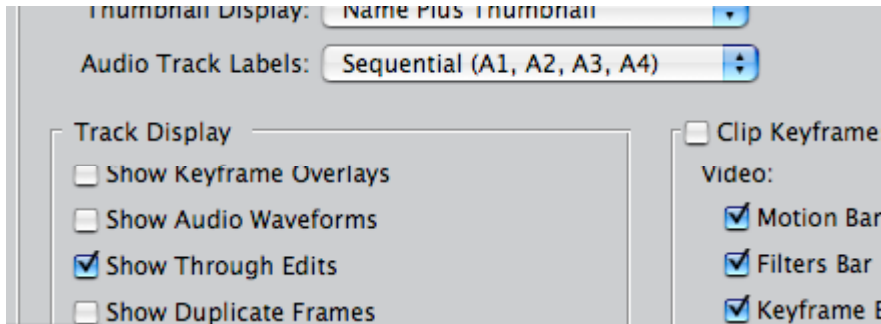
Thumbnail Display: Name Plus Thumbnail

Audio Track Labels: Sequential (A1, A2, A3, A4)

Track Display

Show Keyframe Overlays

Show Audio Waveforms

Show Through Edits

Show Duplicate Frames

Clip Keyframe

Video:

Motion Bar

Filters Bar

Keyframe E